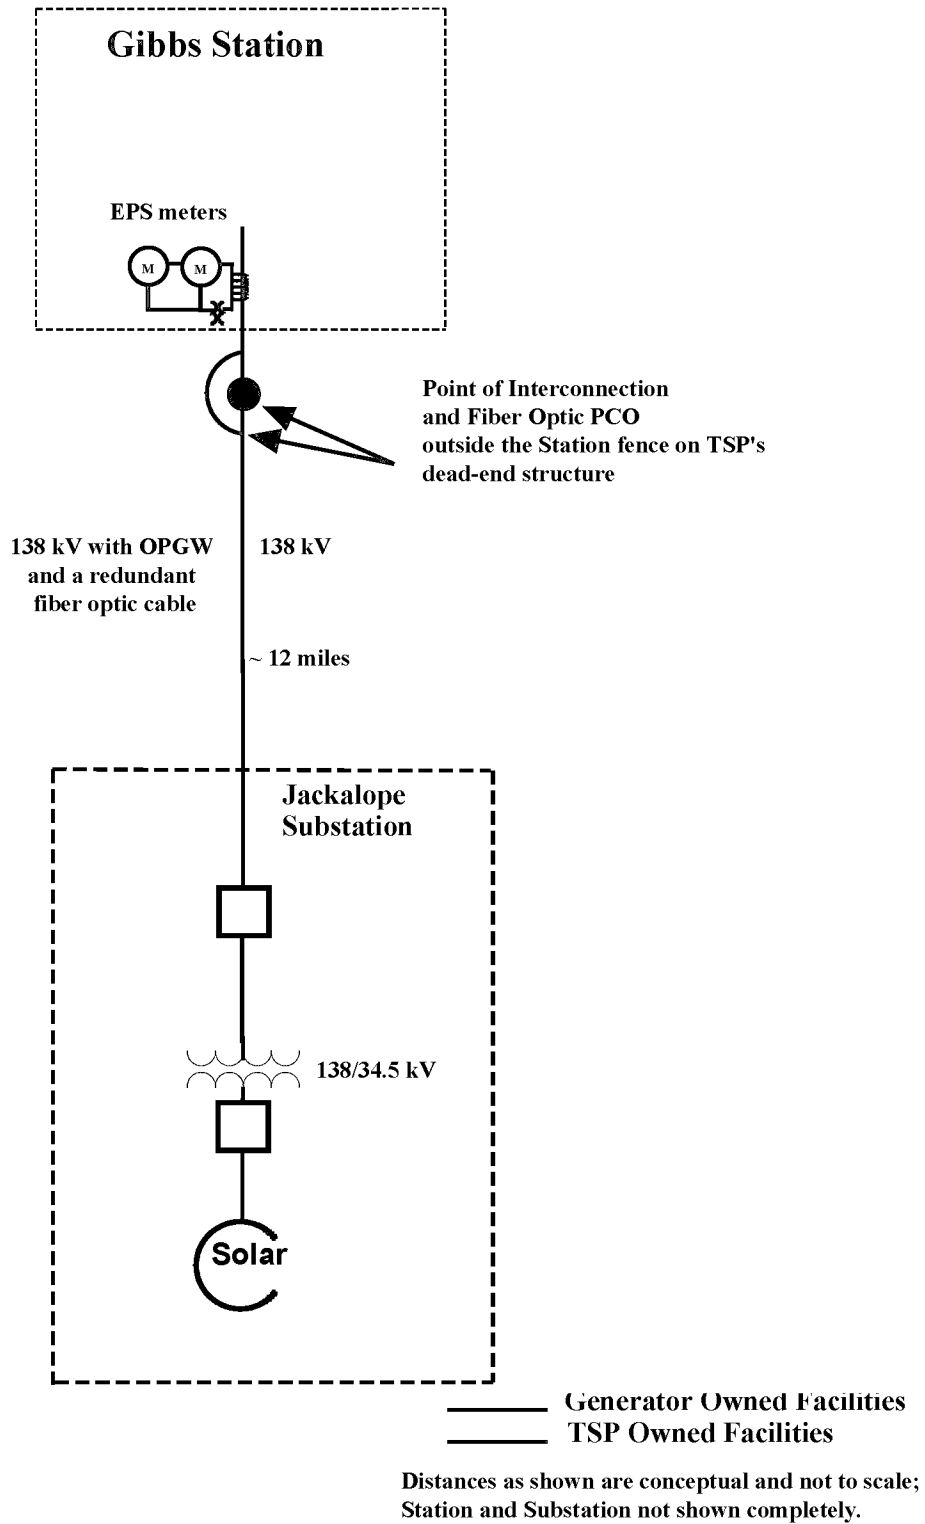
Gibbs Station

EPS meters

M

M

Point of Interconnection and Fiber Optic PCO outside the Station fence on TSP's dead-end structure

138 kV with OPGW and a redundant fiber optic cable

138 kV

~ 12 miles

Jackalope Substation

138/34.5 kV

Solar

Generator Owned Facilities

TSP Owned Facilities

Distances as shown are conceptual and not to scale; Station and Substation not shown completely.